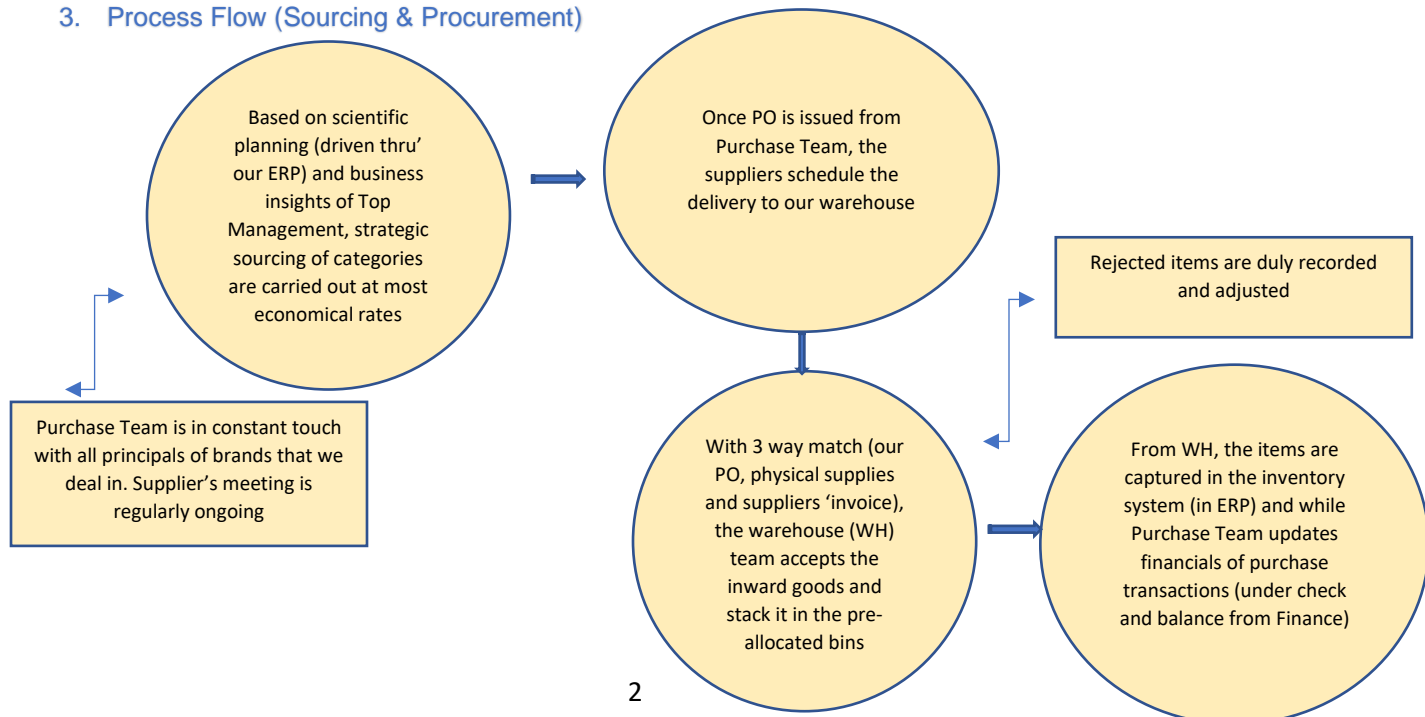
3. Process Flow (Sourcing & Procurement)

Based on scientific planning (driven thru' our ERP) and business insights of Top Management, strategic sourcing of categories are carried out at most economical rates

Once PO is issued from Purchase Team, the suppliers schedule the delivery to our warehouse

Rejected items are duly recorded and adjusted

Purchase Team is in constant touch with all principals of brands that we deal in. Supplier's meeting is regularly ongoing

With 3 way match (our PO, physical supplies and suppliers 'invoice), the warehouse (WH) team accepts the inward goods and stack it in the pre-allocated bins

From WH, the items are captured in the inventory system (in ERP) and while Purchase Team updates financials of purchase transactions (under check and balance from Finance)

2